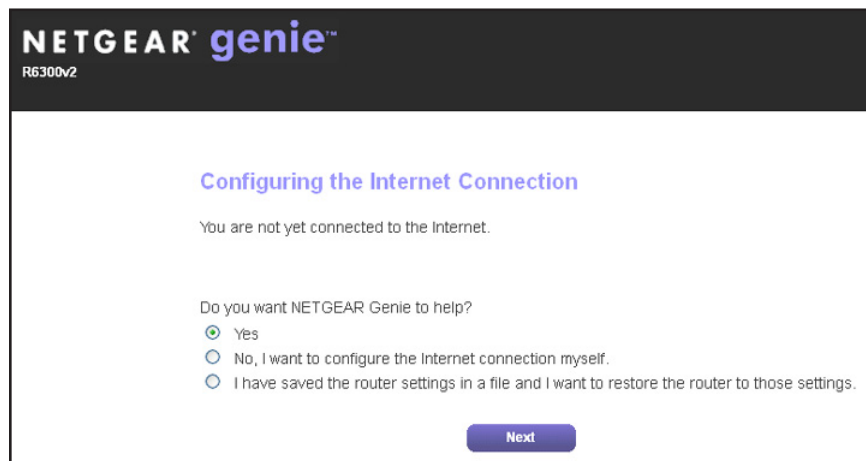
NETGEAR® genie™
R6300v2

Configuring the Internet Connection

You are not yet connected to the Internet.

Do you want NETGEAR Genie to help?

Yes

No, I want to configure the Internet connection myself.

I have saved the router settings in a file and I want to restore the router to those settings.

Next